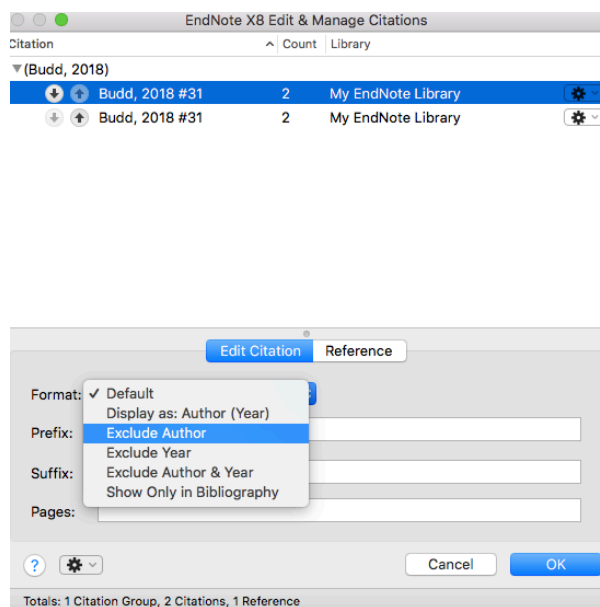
EndNote X8 Edit & Manage Citations

| Citation | Count | Library |
|---|---|---|
| (Budd, 2018) | | |
| Budd, 2018 #31 | 2 | My EndNote Library |
| Budd, 2018 #31 | 2 | My EndNote Library |

Edit Citation Reference

Format: ✓ Default
Display as: Author (Year)
Exclude Author
Exclude Year
Exclude Author & Year
Show Only in Bibliography

Prefix:

Suffix:

Pages:

?

Cancel OK

Totals: 1 Citation Group, 2 Citations, 1 Reference